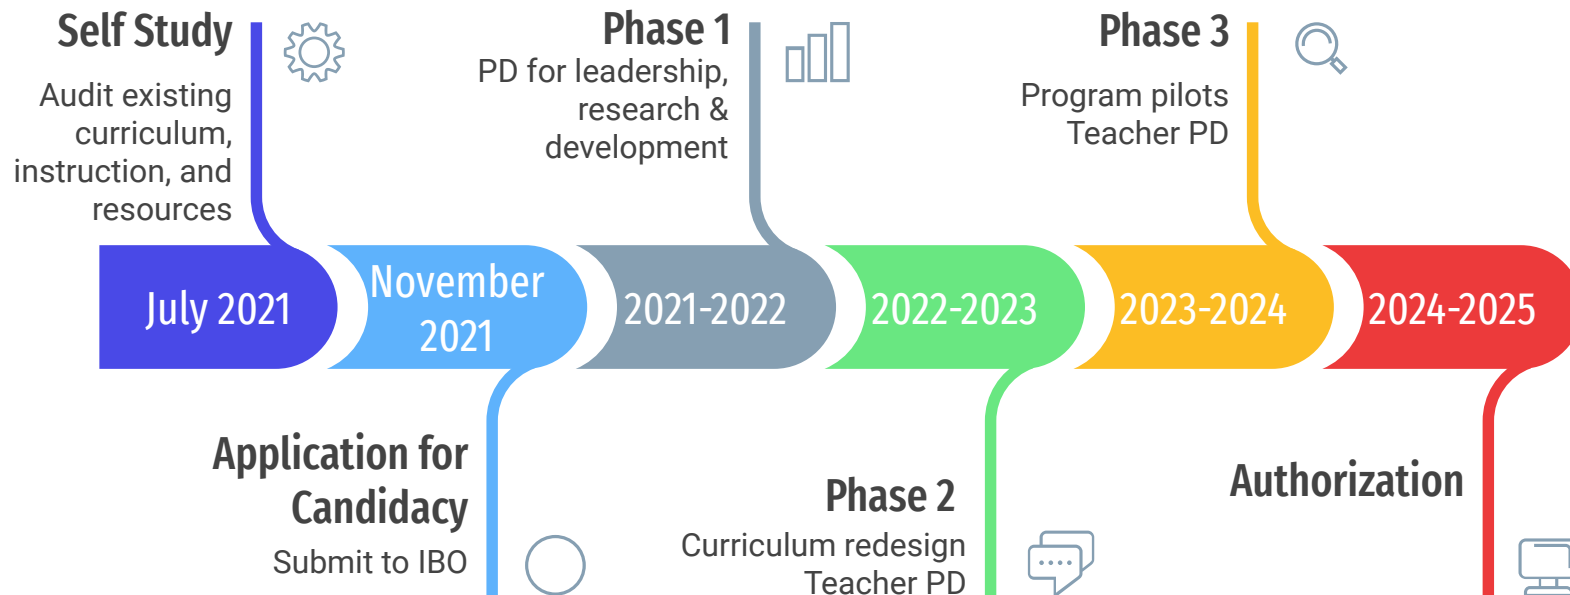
Self Study
Audit existing curriculum, instruction, and resources

Phase 1
PD for leadership, research & development

Phase 3
Program pilots
Teacher PD

July 2021

November 2021

2021-2022

2022-2023

2023-2024

2024-2025

Application for Candidacy
Submit to IBO

Phase 2
Curriculum redesign
Teacher PD

Authorization